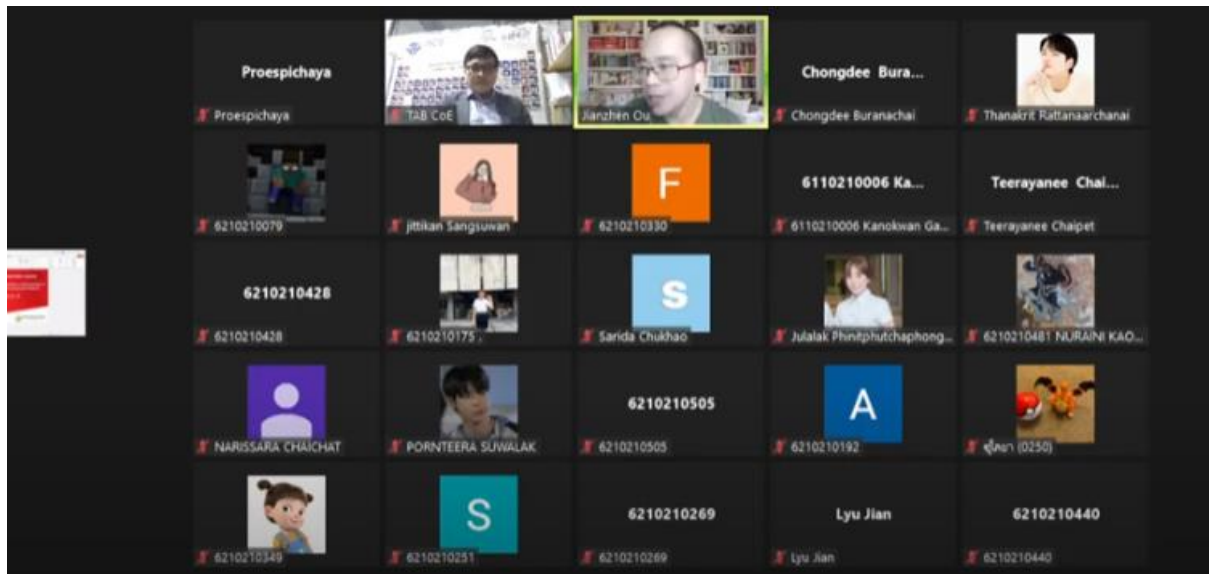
Proespichaya
Proespichaya

TAB CoE

Jianzhen Ou

Chongdee Bura...
Chongdee Buranachai

Thanakrit Rattanaarchanai

6210210079

jittikan Sangsuwan

F
6210210330

6110210006 Ka...
6110210006 Kanokwan Ga...

Teerayanee Chai...
Teerayanee Chaipet

6210210428
6210210428

6210210175 .

S
Sarida Chukhao

Julalak Phinitphutchaphong...

6210210481 NURAINI KAO...

NARISSARA CHAICHAT

PORNTEERA SUWALAK

6210210505
6210210505

A
6210210192

ภูริชญา (0250)

6210210349

S
6210210251

6210210269
6210210269

Lyu Jian
Lyu Jian

6210210440
6210210440